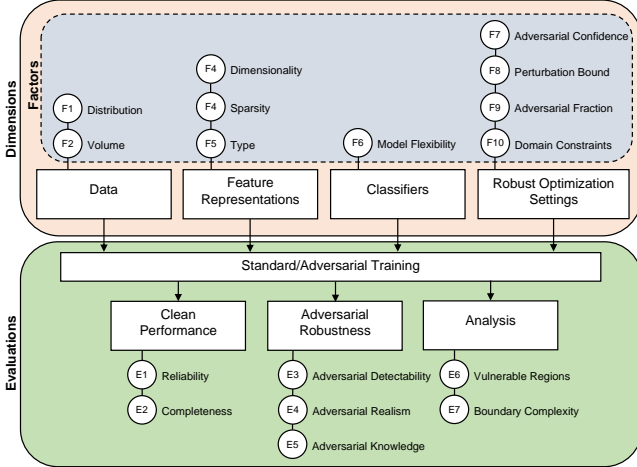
Dimensions

Factors

F1 Distribution
F2 Volume

F4 Dimensionality
F4 Sparsity
F5 Type

F6 Model Flexibility

F7 Adversarial Confidence
F8 Perturbation Bound
F9 Adversarial Fraction
F10 Domain Constraints

Data

Feature Representations

Classifiers

Robust Optimization Settings

Evaluations

Standard/Adversarial Training

Clean Performance

E1 Reliability
E2 Completeness

Adversarial Robustness

E3 Adversarial Detectability
E4 Adversarial Realism
E5 Adversarial Knowledge

Analysis

E6 Vulnerable Regions
E7 Boundary Complexity